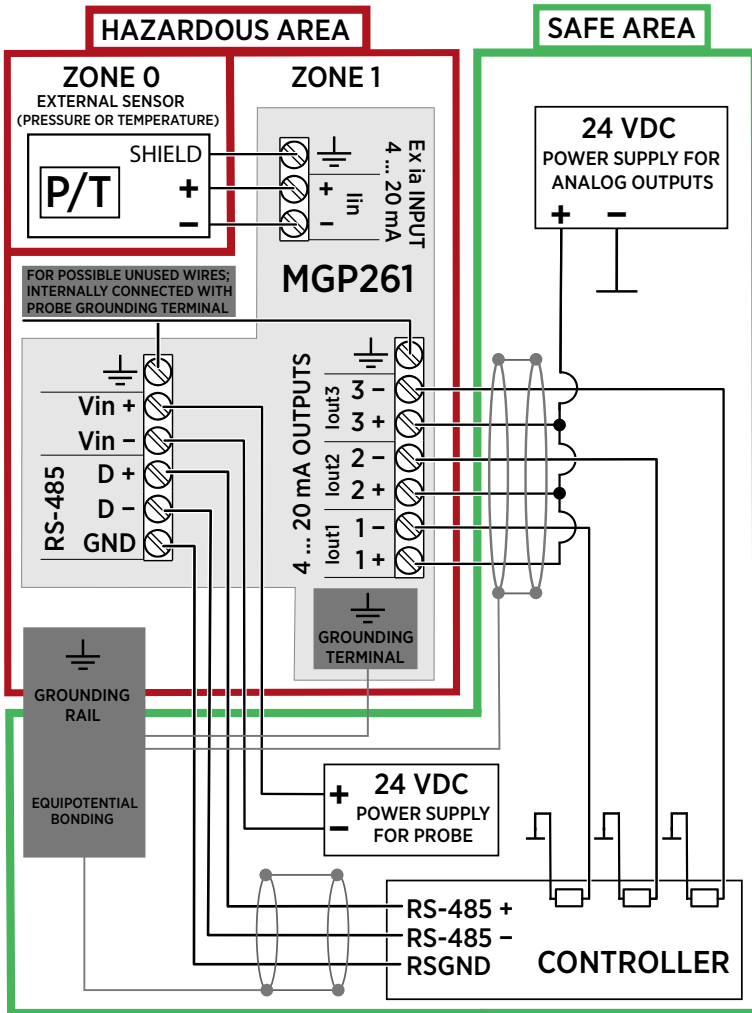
HAZARDOUS AREA

SAFE AREA

ZONE 0
EXTERNAL SENSOR
(PRESSURE OR TEMPERATURE)

SHIELD
P/T
+
−

ZONE 1

+
−
Iin
Ex ia INPUT
4 ... 20 mA

MGP261

24 VDC
POWER SUPPLY FOR ANALOG OUTPUTS
+ −

FOR POSSIBLE UNUSED WIRES; INTERNALLY CONNECTED WITH PROBE GROUNDING TERMINAL

Vin +
Vin −
D +
D −
GND
RS-485

4 ... 20 mA OUTPUTS
Iout3
3 −
3 +
Iout2
2 −
2 +
Iout1
1 −
1 +

GROUNDING TERMINAL

GROUNDING RAIL

EQUIPOTENTIAL BONDING

24 VDC
POWER SUPPLY FOR PROBE
+
−

RS-485 +
RS-485 −
RSGND

CONTROLLER